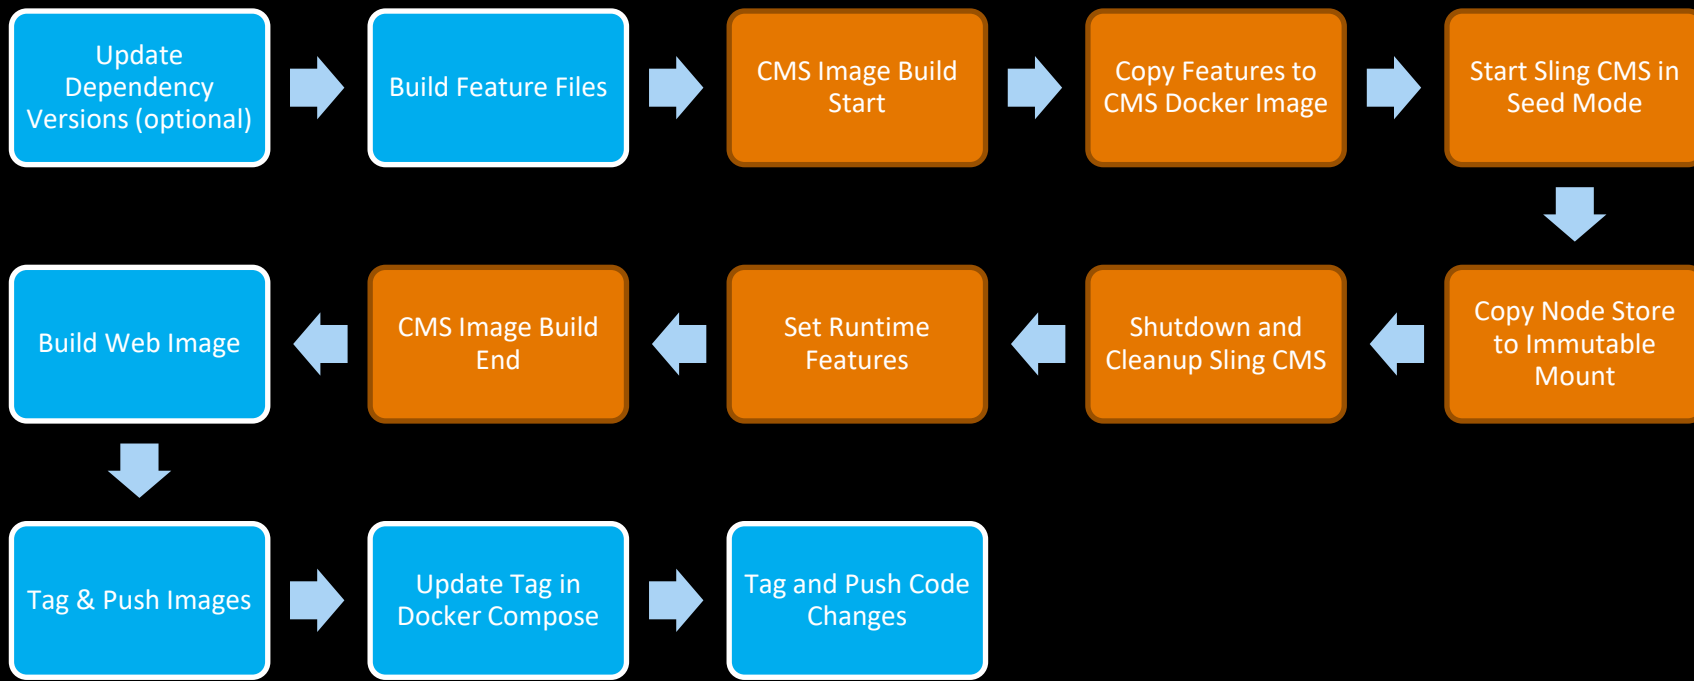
Update Dependency Versions (optional)

Build Feature Files

CMS Image Build Start

Copy Features to CMS Docker Image

Start Sling CMS in Seed Mode

Copy Node Store to Immutable Mount

Shutdown and Cleanup Sling CMS

Set Runtime Features

CMS Image Build End

Build Web Image

Tag & Push Images

Update Tag in Docker Compose

Tag and Push Code Changes